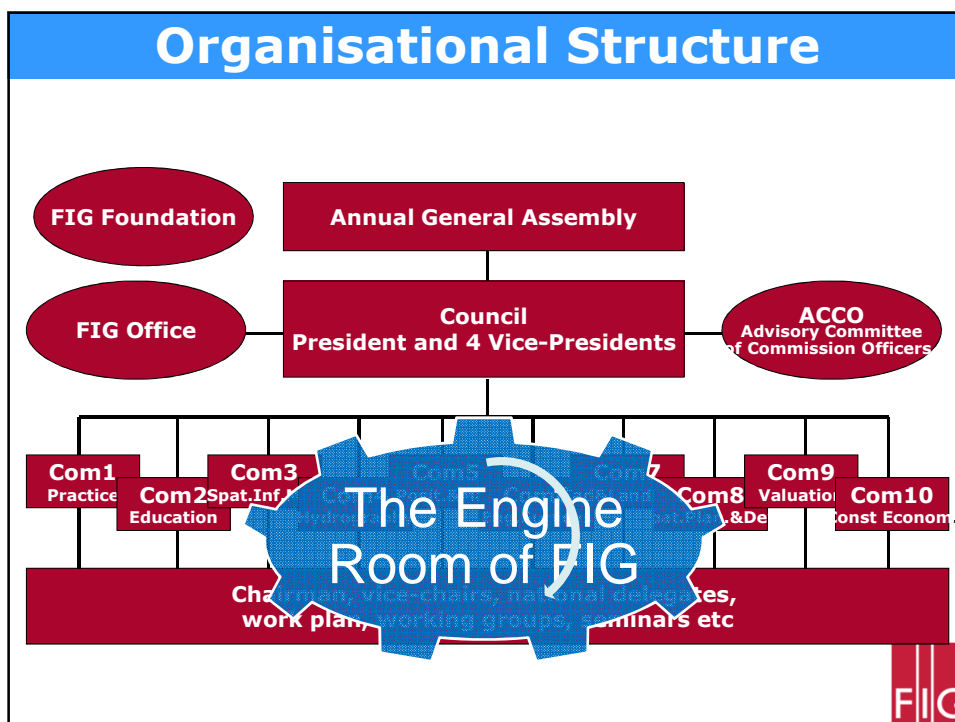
Organisational Structure

FIG Foundation

Annual General Assembly

FIG Office

Council
President and 4 Vice-Presidents

ACCO
Advisory Committee of Commission Officers

Com1
Practice

Com2
Education

Com3
Spat.Inf.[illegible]

Com4
Hydro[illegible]

Com5

Com6

Com7

Com8
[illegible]&De

Com9
Valuation

Com10
Const Econom.

The Engine Room of FIG

Chairman, vice-chairs, national delegates, work plan, working groups, seminars etc

FIG